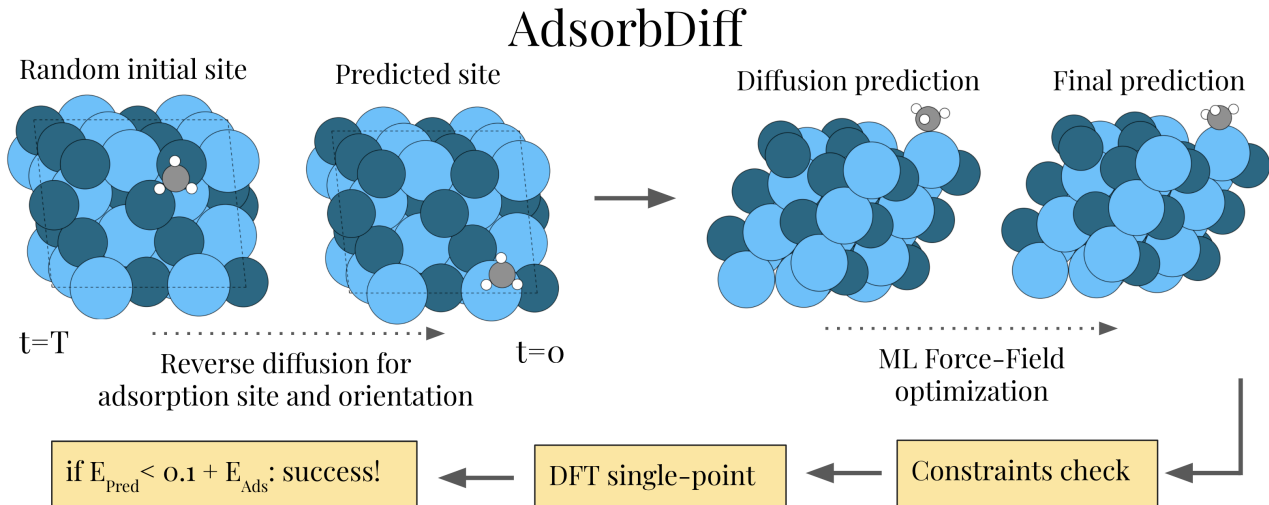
AdsorbDiff

Random initial site

Predicted site

Diffusion prediction

Final prediction

t=T

Reverse diffusion for adsorption site and orientation

t=0

ML Force-Field optimization

if $E_{Pred} < 0.1 + E_{Ads}$: success!

DFT single-point

Constraints check